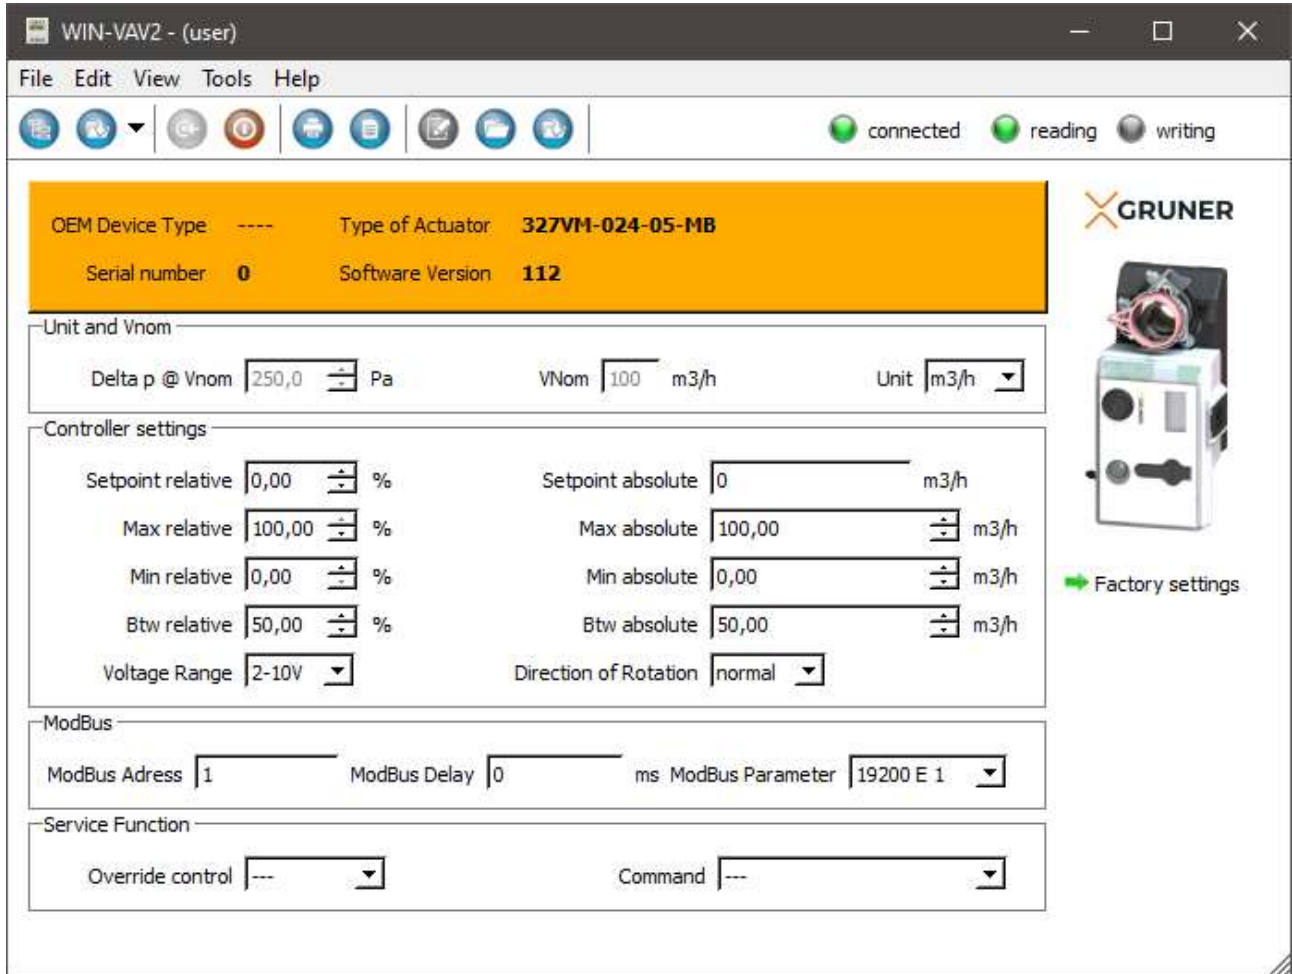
WIN-VAV2 - (user)

File Edit View Tools Help

connected reading writing

OEM Device Type ---- Type of Actuator 327VM-024-05-MB

Serial number 0 Software Version 112

GRUNER

Unit and Vnom

Delta p @ Vnom 250,0 Pa VNom 100 m3/h Unit m3/h

Controller settings

Setpoint relative 0,00 % Setpoint absolute 0 m3/h

Max relative 100,00 % Max absolute 100,00 m3/h

Min relative 0,00 % Min absolute 0,00 m3/h

Btw relative 50,00 % Btw absolute 50,00 m3/h

Voltage Range 2-10V Direction of Rotation normal

Factory settings

ModBus

ModBus Adress 1 ModBus Delay 0 ms ModBus Parameter 19200 E 1

Service Function

Override control --- Command ---